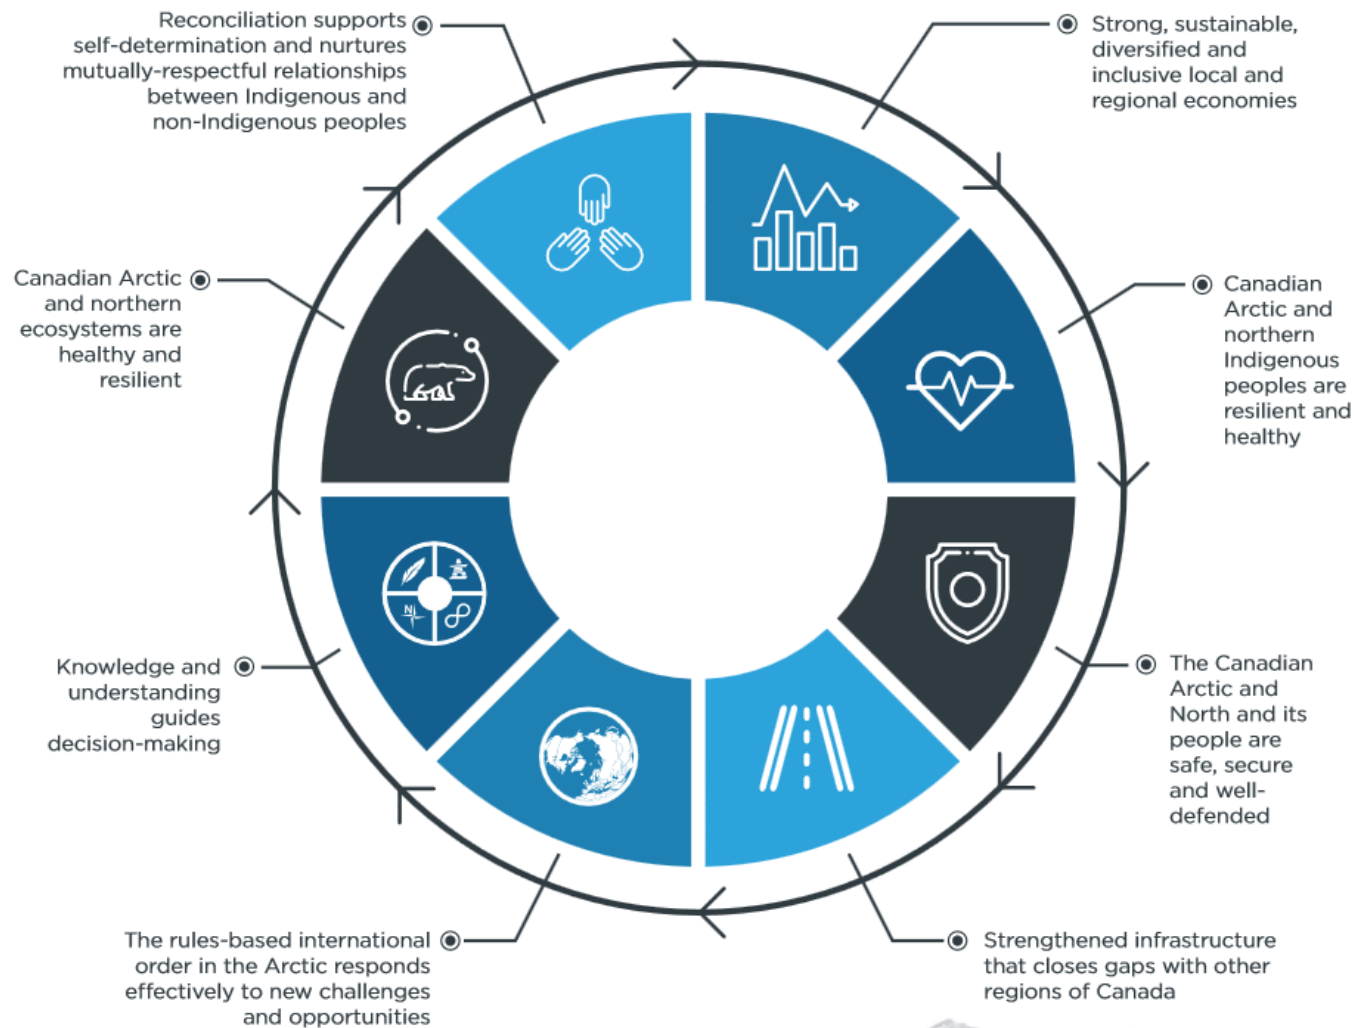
Reconciliation supports self-determination and nurtures mutually-respectful relationships between Indigenous and non-Indigenous peoples

Strong, sustainable, diversified and inclusive local and regional economies

Canadian Arctic and northern ecosystems are healthy and resilient

Canadian Arctic and northern Indigenous peoples are resilient and healthy

Knowledge and understanding guides decision-making

The Canadian Arctic and North and its people are safe, secure and well-defended

The rules-based international order in the Arctic responds effectively to new challenges and opportunities

Strengthened infrastructure that closes gaps with other regions of Canada

N